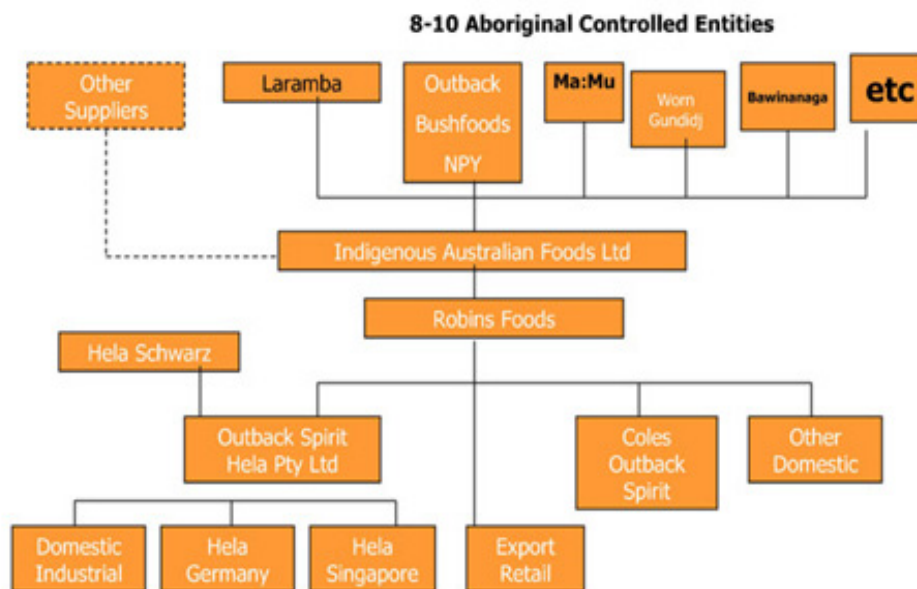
8-10 Aboriginal Controlled Entities

Other Suppliers

Laramba

Outback Bushfoods NPY

Ma:Mu

Worn Gundidj

Bawinanaga

etc

Indigenous Australian Foods Ltd

Robins Foods

Hela Schwarz

Outback Spirit Hela Pty Ltd

Coles Outback Spirit

Other Domestic

Domestic Industrial

Hela Germany

Hela Singapore

Export Retail